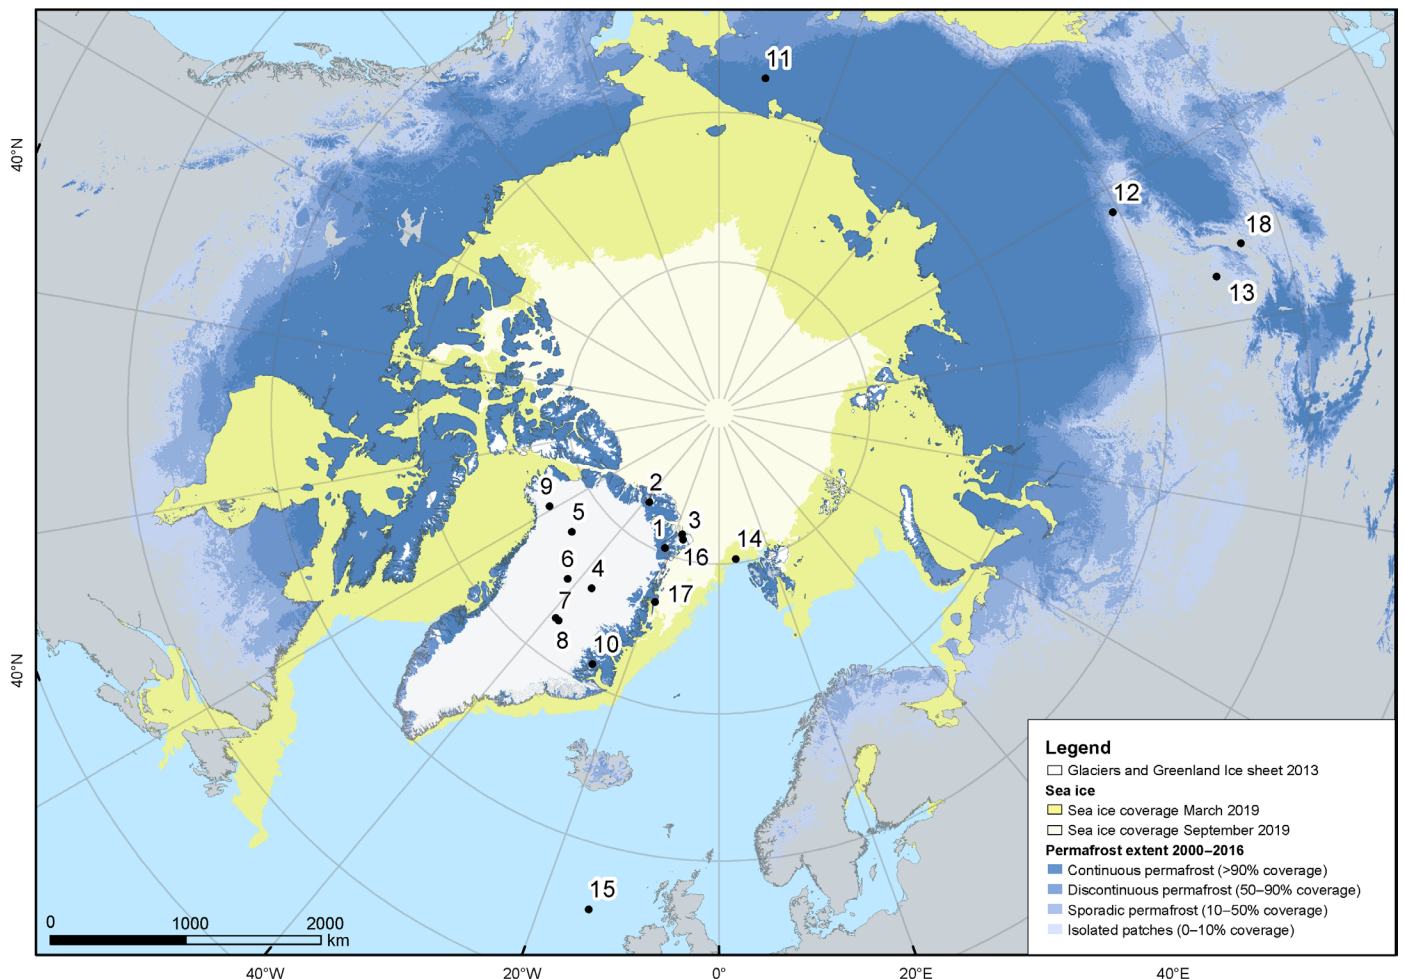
11

40°N

12

18

13

9

2

5

3

1

14

16

6

4

7

17

8

10

40°N

15

0 1000 2000 km

40°W 20°W 0° 20°E 40°E

Legend
Glaciers and Greenland Ice sheet 2013
Sea ice
Sea ice coverage March 2019
Sea ice coverage September 2019
Permafrost extent 2000–2016
Continuous permafrost (>90% coverage)
Discontinuous permafrost (50–90% coverage)
Sporadic permafrost (10–50% coverage)
Isolated patches (0–10% coverage)